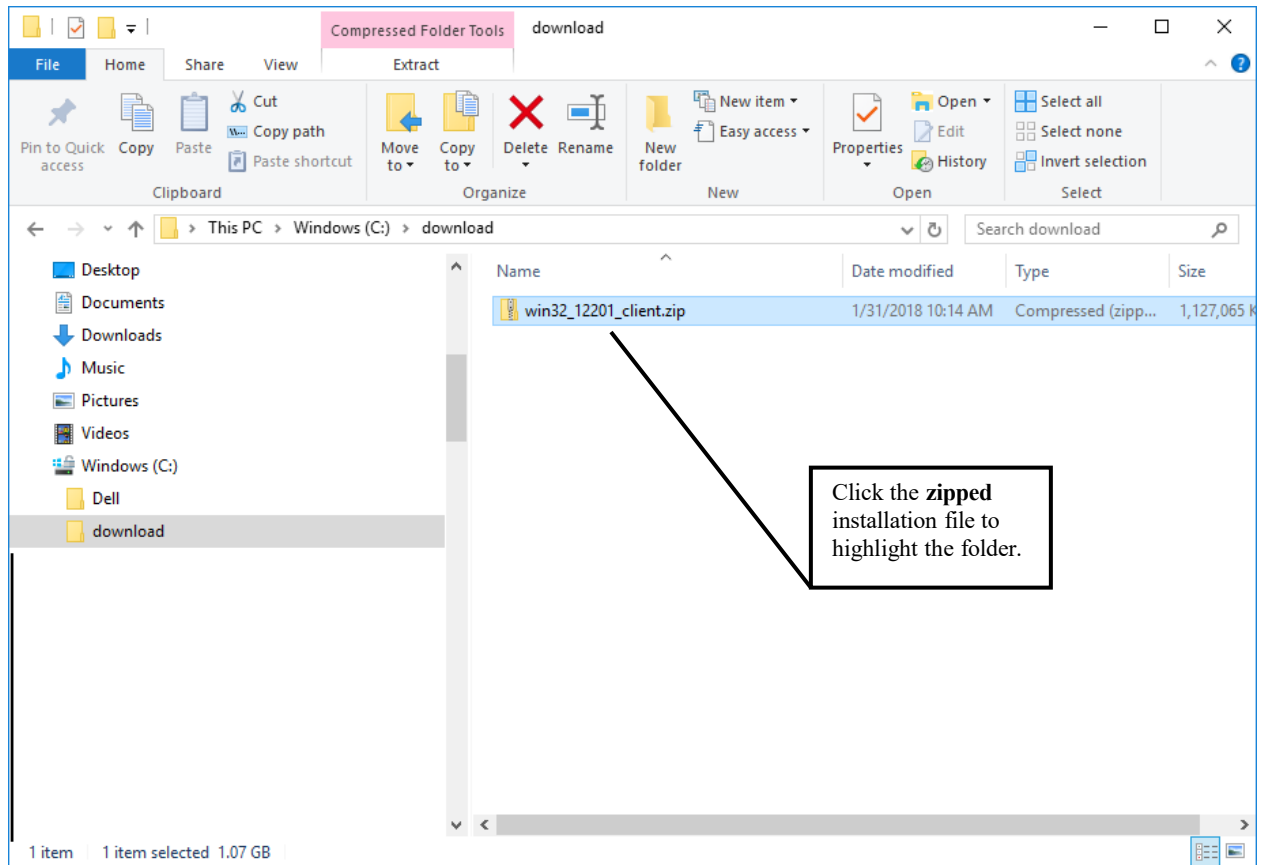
Compressed Folder Tools download

File Home Share View Extract

Pin to Quick access Copy Paste Cut Copy path Paste shortcut
Clipboard

Move to Copy to Delete Rename
Organize

New folder New item Easy access
New

Properties Open Edit History
Open

Select all Select none Invert selection
Select

This PC > Windows (C:) > download

Search download

Desktop
Documents
Downloads
Music
Pictures
Videos
Windows (C:)
Dell
download

| Name | Date modified | Type | Size |
|---|---|---|---|
| win32_12201_client.zip | 1/31/2018 10:14 AM | Compressed (zipp... | 1,127,065 K |

Click the **zipped** installation file to highlight the folder.

1 item 1 item selected 1.07 GB